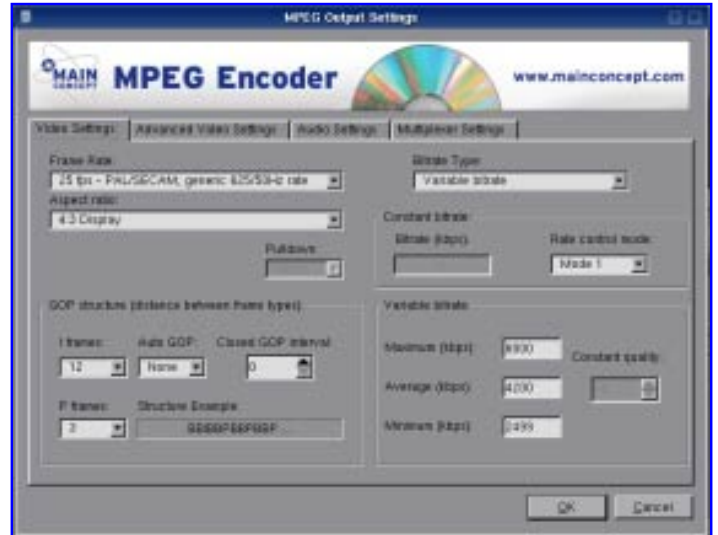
MPEG Output Settings

MAIN CONCEPT MPEG Encoder www.mainconcept.com

Video Settings | Advanced Video Settings | Audio Settings | Multiplexer Settings

Frame Rate:
25 fps - PAL/SECAM, generic 625/50Hz rate

Aspect ratio:
4:3 Display

Pulldown:

Bitrate Type:
Variable bitrate

Constant bitrate
Bitrate (kbps):
Rate control mode:
Mode 1

GOP structure (distance between frame types)
I frames:
12
Auto GOP:
None
Closed GOP interval:
0
P frames:
3
Structure Example
BBIBBPBBPBBP

Variable bitrate
Maximum (kbps): 6900
Average (kbps): 4200
Minimum (kbps): 2499
Constant quality:

OK
Cancel